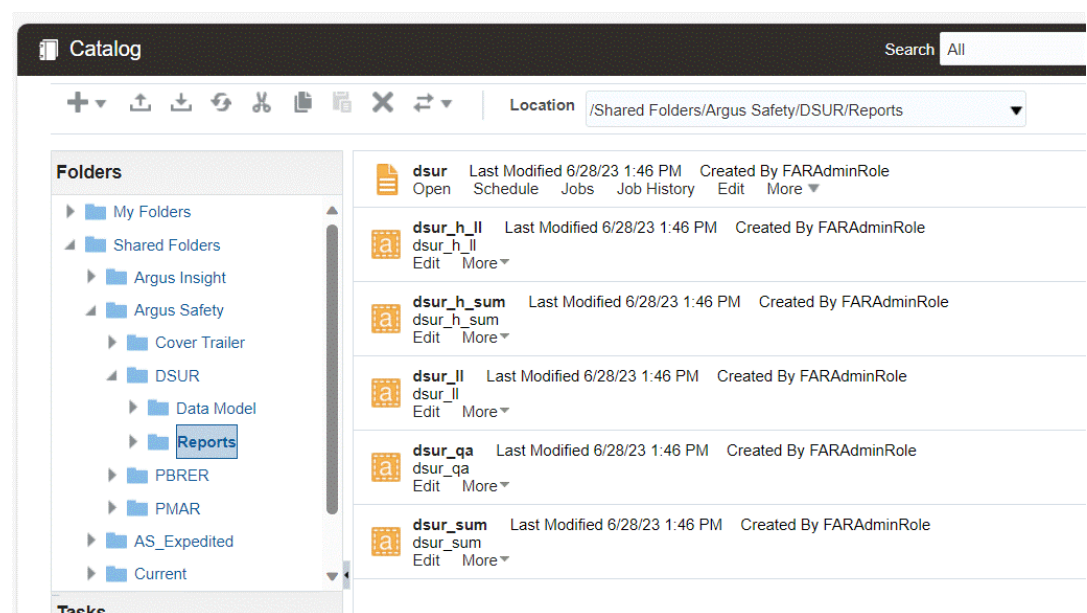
Catalog

Search All

Location /Shared Folders/Argus Safety/DSUR/Reports

Folders

My Folders
Shared Folders
Argus Insight
Argus Safety
Cover Trailer
DSUR
Data Model
Reports
PBRER
PMAR
AS_Expedited
Current

Tasks

dsur Last Modified 6/28/23 1:46 PM Created By FARAdminRole
Open Schedule Jobs Job History Edit More

dsur_h_ll Last Modified 6/28/23 1:46 PM Created By FARAdminRole
dsur_h_ll
Edit More

dsur_h_sum Last Modified 6/28/23 1:46 PM Created By FARAdminRole
dsur_h_sum
Edit More

dsur_ll Last Modified 6/28/23 1:46 PM Created By FARAdminRole
dsur_ll
Edit More

dsur_qa Last Modified 6/28/23 1:46 PM Created By FARAdminRole
dsur_qa
Edit More

dsur_sum Last Modified 6/28/23 1:46 PM Created By FARAdminRole
dsur_sum
Edit More